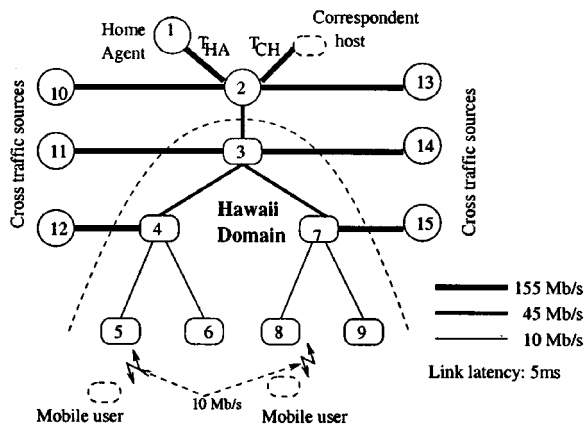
Home Agent

1

$T_{HA}$

$T_{CH}$

Correspondent host

10

2

13

Cross traffic sources

11

3

14

Cross traffic sources

12

4

Hawaii Domain

7

15

155 Mb/s

45 Mb/s

10 Mb/s

5

6

8

9

Link latency: 5ms

Mobile user

10 Mb/s

Mobile user